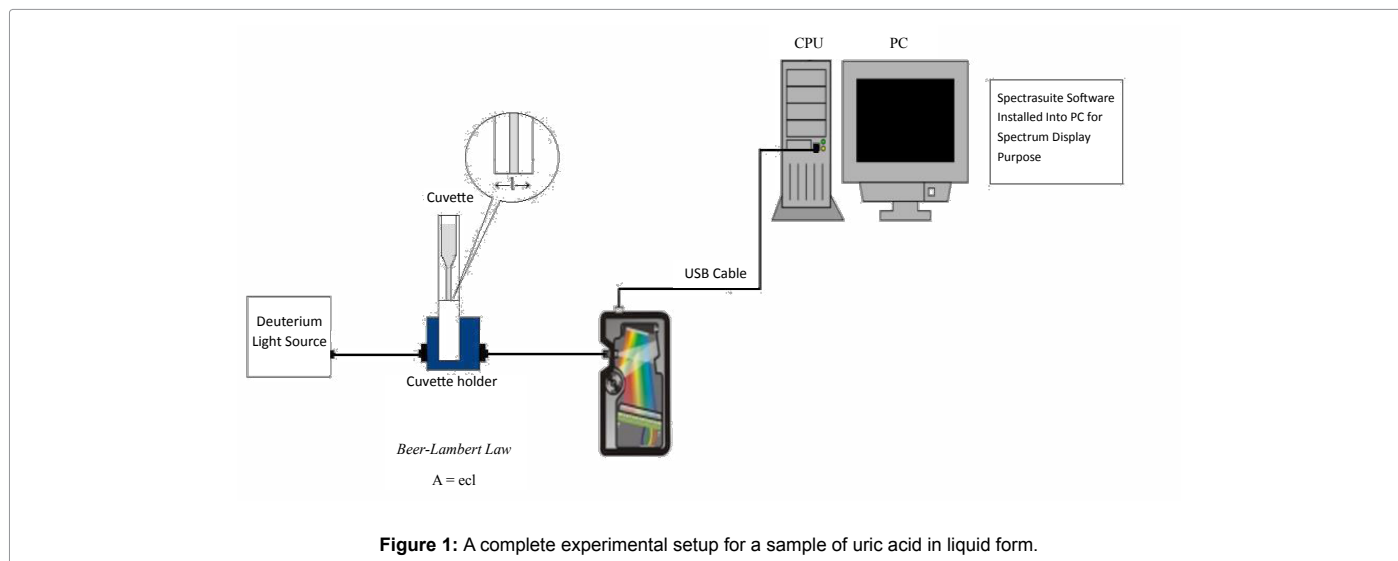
CPU

PC

Spectrasuite Software Installed Into PC for Spectrum Display Purpose

l

Cuvette

USB Cable

Deuterium Light Source

Cuvette holder

Beer-Lambert Law

A = ecl

**Figure 1:** A complete experimental setup for a sample of uric acid in liquid form.